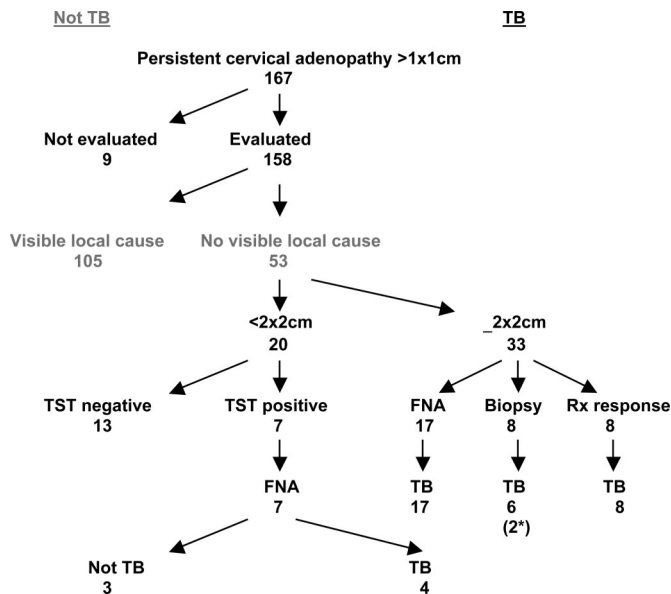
Not TB

TB

Persistent cervical adenopathy >1x1cm
167

Not evaluated
9

Evaluated
158

Visible local cause
105

No visible local cause
53

<2x2cm
20

_2x2cm
33

TST negative
13

TST positive
7

FNA
17

Biopsy
8

Rx response
8

FNA
7

TB
17

TB
6
(2*)

TB
8

Not TB
3

TB
4